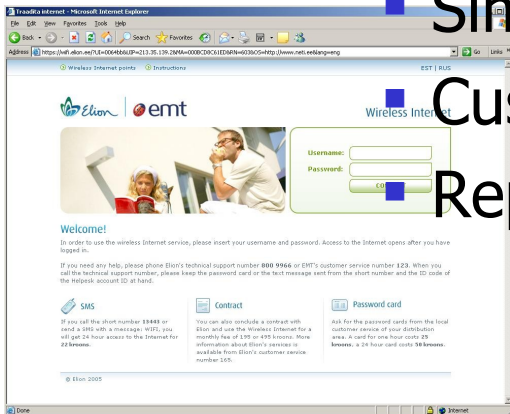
Traadita internet - Microsoft Internet Explorer

File Edit View Favorites Tools Help

Back Search Favorites

Address https://wifi.elion.ee/?LE=0064bb6&IP=213.35.139.2&MA=000BCD8C61ED&RN=603&OS=http://www.neti.ee&lang=eng Go Links

Sim

Wireless Internet points Instructions EST | RUS

Elion | emt

Cus

Wireless Interne

Username:

Password:

CO

Rep

Welcome!

In order to use the wireless Internet service, please insert your username and password. Access to the Internet opens after you have logged in.

If you need any help, please phone Elion's technical support number 800 9966 or EMT's customer service number 123. When you call the technical support number, please keep the password card or the text message sent from the short number and the ID code of the Helpesk account ID at hand.

SMS

If you call the short number 13401 or send a SMS with a message: WIFI, you will get 24 hour access to the Internet for 22 kroons.

Contract

You can also conclude a contract with Elion and use the Wireless Internet for a monthly fee of 195 or 495 kroons. More information about Elion's services is available from Elion's customer service number 165.

Password card

Ask for the password cards from the local customer service of your distribution area. A card for one hour costs 25 kroons, a 24 hour card costs 50 kroons.

© Elion 2005

Done Internet